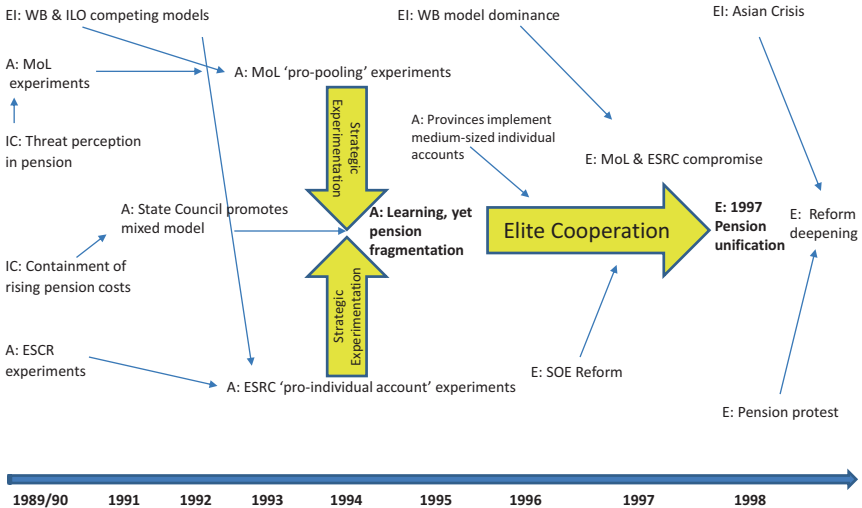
EI: WB & ILO competing models

A: MoL experiments

IC: Threat perception in pension

A: MoL 'pro-pooling' experiments

Strategic Experimentation

EI: WB model dominance

A: Provinces implement medium-sized individual accounts

E: MoL & ESRC compromise

EI: Asian Crisis

A: State Council promotes mixed model

A: Learning, yet pension fragmentation

Elite Cooperation

E: 1997 Pension unification

E: Reform deepening

IC: Containment of rising pension costs

Strategic Experimentation

A: ESCR experiments

A: ESRC 'pro-individual account' experiments

E: SOE Reform

E: Pension protest

1989/90 1991 1992 1993 1994 1995 1996 1997 1998